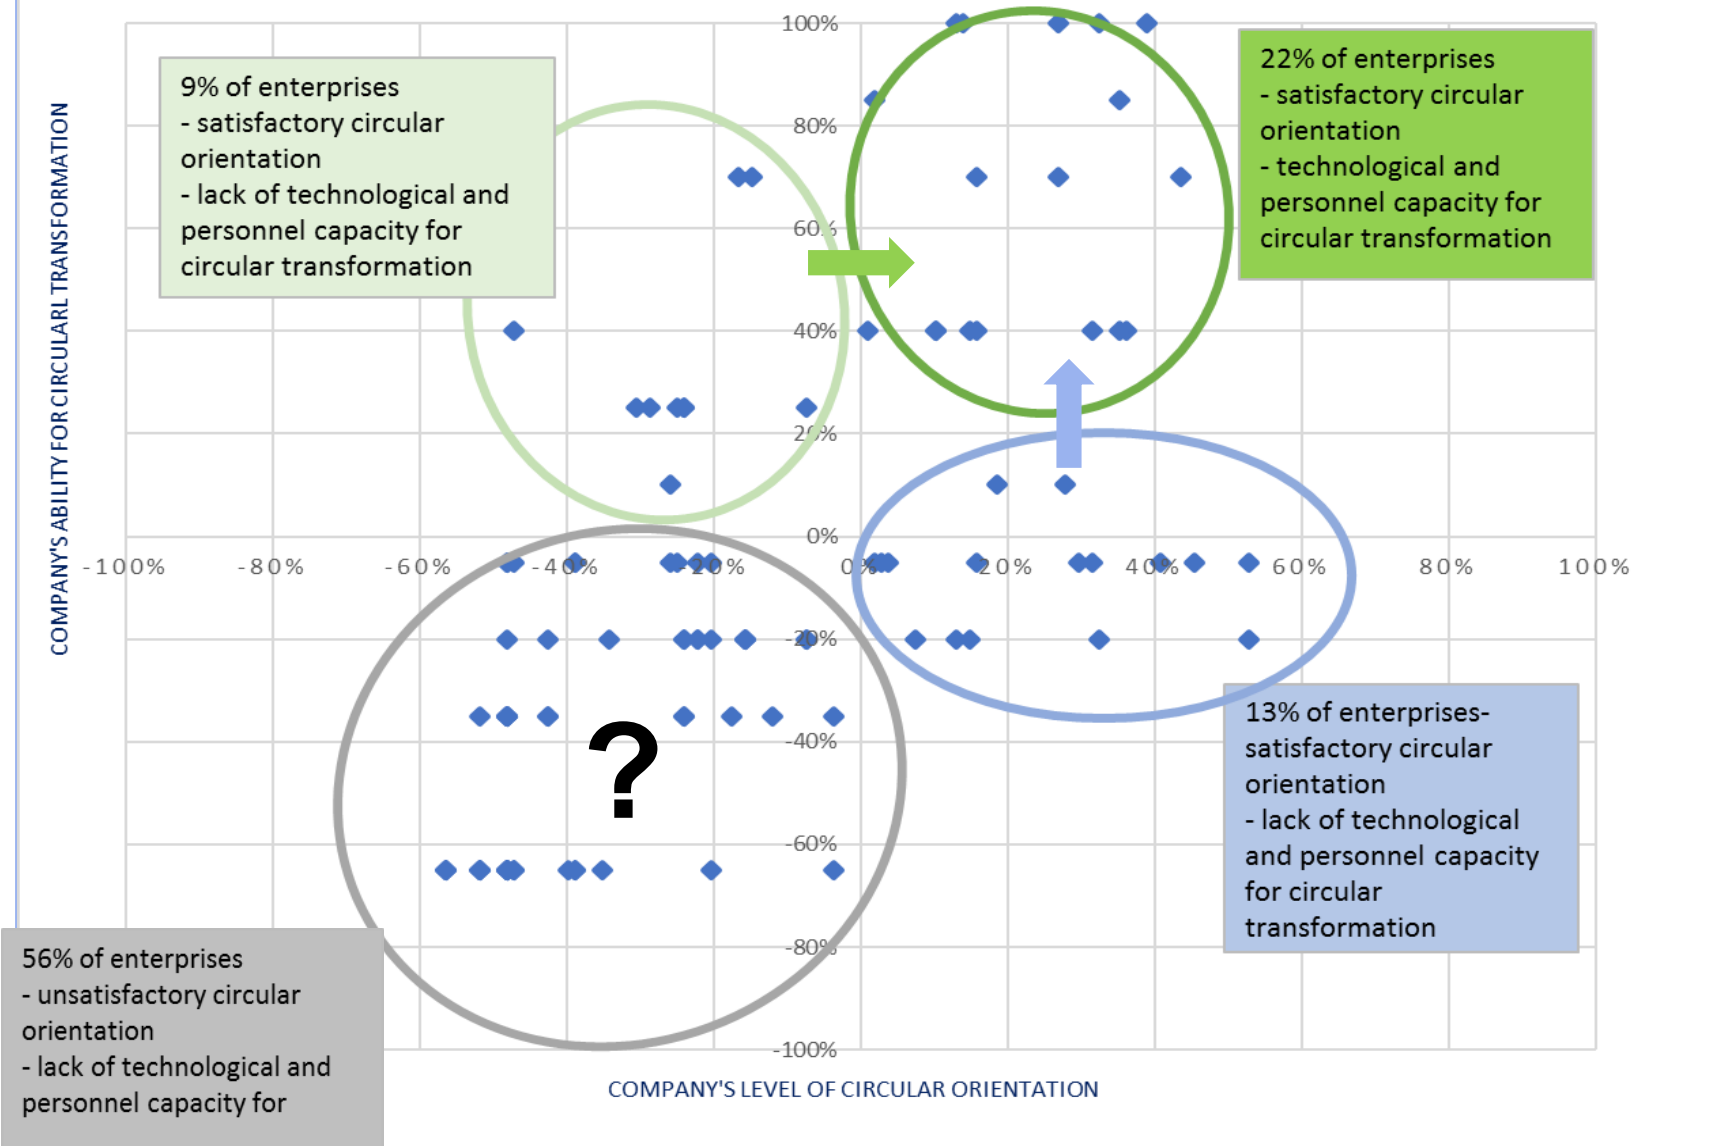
9% of enterprises
- satisfactory circular orientation
- lack of technological and personnel capacity for circular transformation

22% of enterprises
- satisfactory circular orientation
- technological and personnel capacity for circular transformation

13% of enterprises- satisfactory circular orientation
- lack of technological and personnel capacity for circular transformation

56% of enterprises
- unsatisfactory circular orientation
- lack of technological and personnel capacity for

?

100%
80%
60%
40%
20%
0%
-20%
-40%
-60%
-80%
-100%

-100%
-80%
-60%
-40%
-20%
0%
20%
40%
60%
80%
100%

COMPANY'S ABILITY FOR CIRCULARL TRANSFORMATION

COMPANY'S LEVEL OF CIRCULAR ORIENTATION